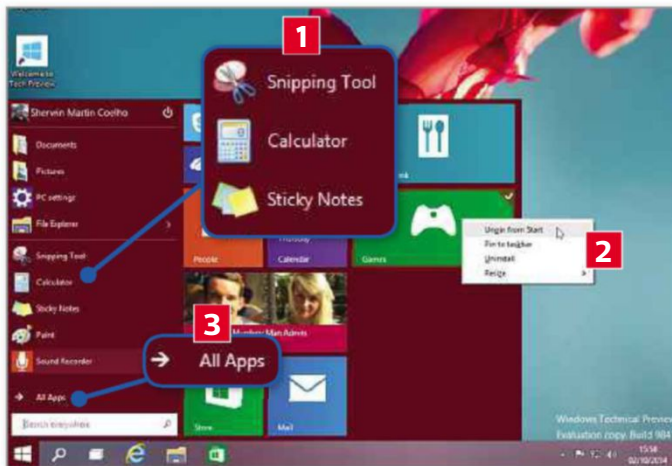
Welcome to Tech Preview

1

Snipping Tool

Calculator

Sticky Notes

Shervin Martin Coelho

Documents

Pictures

PC settings

File Explorer

Snipping Tool

Calculator

Sticky Notes

Paint

Sound Recorder

All Apps

Search everywhere

People

Calendar

Games

Unpin from Start

Pin to taskbar

Uninstall

Resize

2

3

All Apps

Store

Mail

Windows Technical Preview
Evaluation copy. Build 984

15:14
02/10/2014